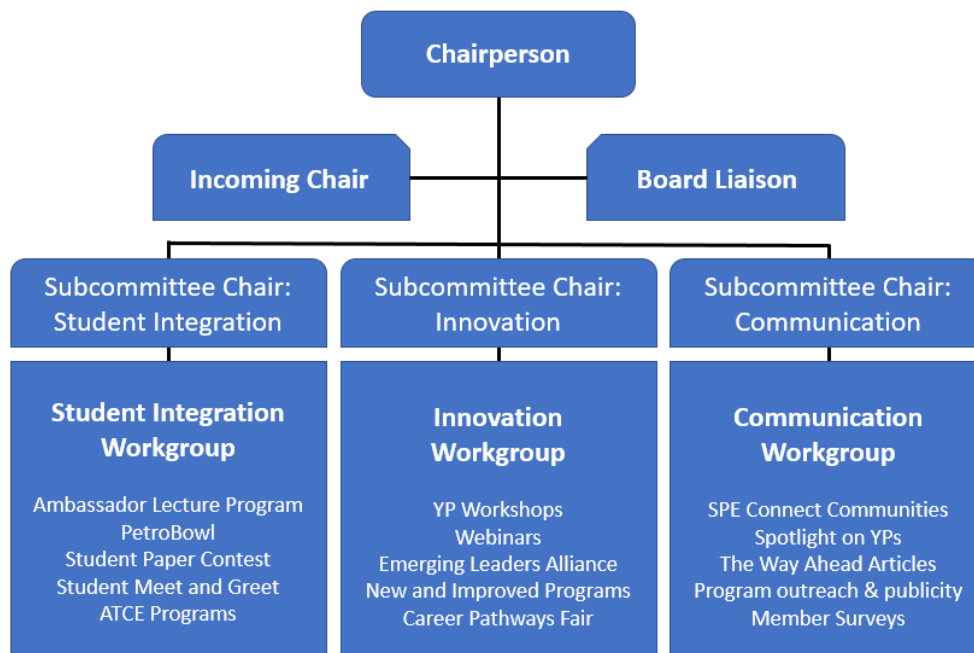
Chairperson

Incoming Chair

Board Liaison

Subcommittee Chair: Student Integration

Subcommittee Chair: Innovation

Subcommittee Chair: Communication

Student Integration Workgroup

Ambassador Lecture Program
PetroBowl
Student Paper Contest
Student Meet and Greet
ATCE Programs

Innovation Workgroup

YP Workshops
Webinars
Emerging Leaders Alliance
New and Improved Programs
Career Pathways Fair

Communication Workgroup

SPE Connect Communities
Spotlight on YPs
The Way Ahead Articles
Program outreach & publicity
Member Surveys